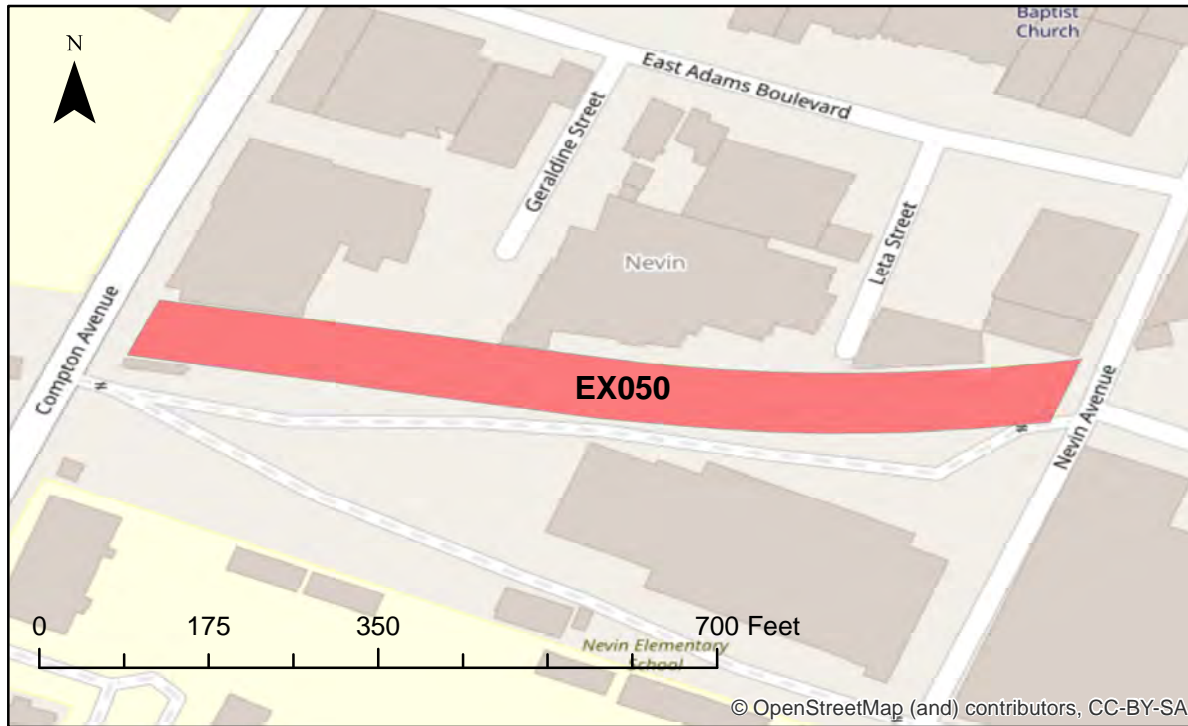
N

Baptist Church

East Adams Boulevard

Geraldine Street

Leta Street

Nevin

Compton Avenue

EX050

Nevin Avenue

0 175 350 700 Feet

Nevin Elementary School

© OpenStreetMap (and) contributors, CC-BY-SA